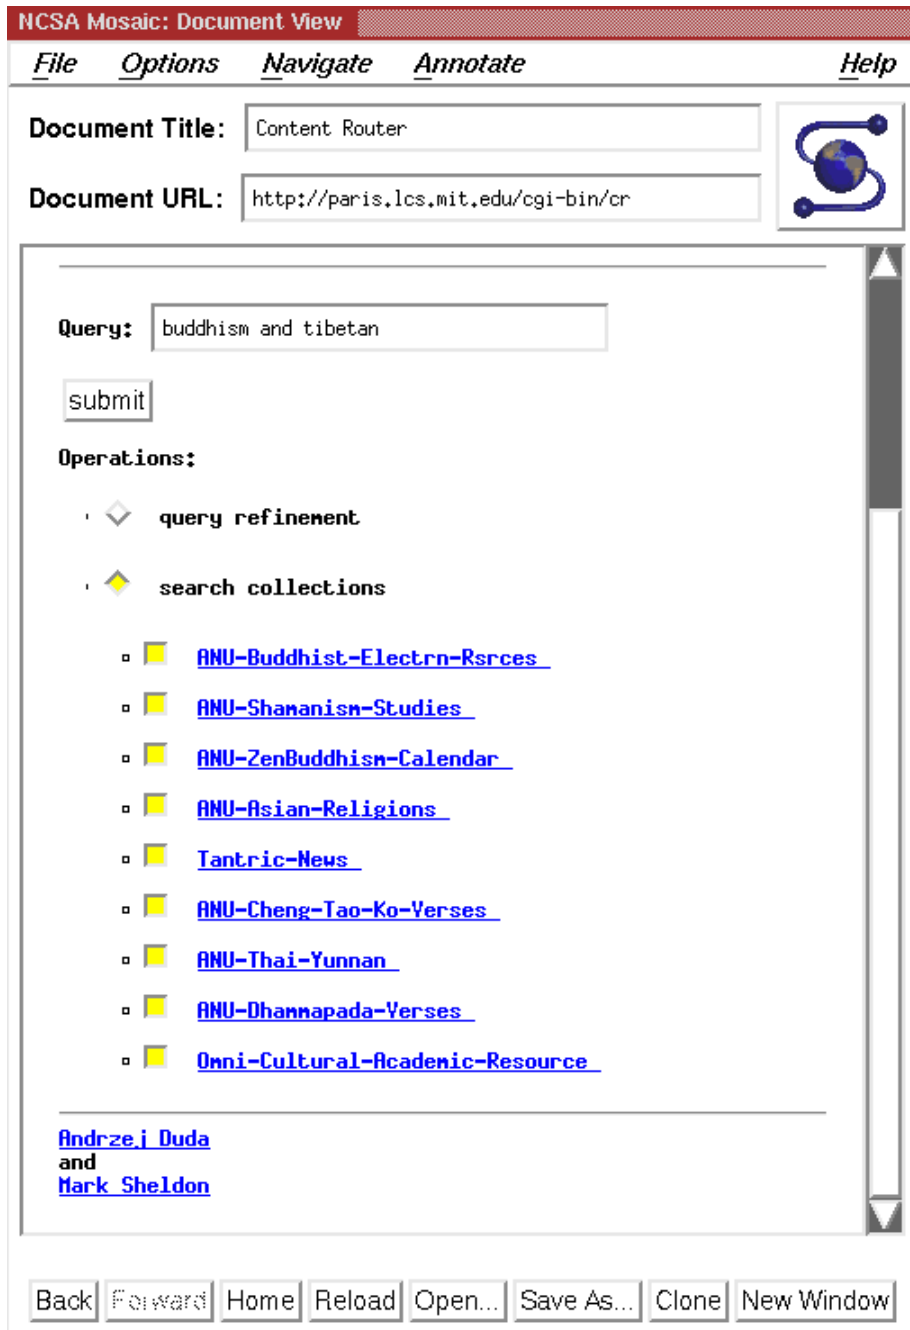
NCSA Mosaic: Document View

File Options Navigate Annotate Help

Document Title: Content Router

Document URL: http://paris.lcs.mit.edu/cgi-bin/cr

Query: buddhism and tibetan

submit

Operations:

query refinement

search collections

ANU-Buddhist-Electrn-Rsrces

ANU-Shamanism-Studies

ANU-ZenBuddhism-Calendar

ANU-Asian-Religions

Tantric-News

ANU-Cheng-Tao-Ko-Verses

ANU-Thai-Yunnan

ANU-Dhammapada-Verses

Omni-Cultural-Academic-Resource

Andrzej Duda
and
Mark Sheldon

Back Forward Home Reload Open... Save As... Clone New Window